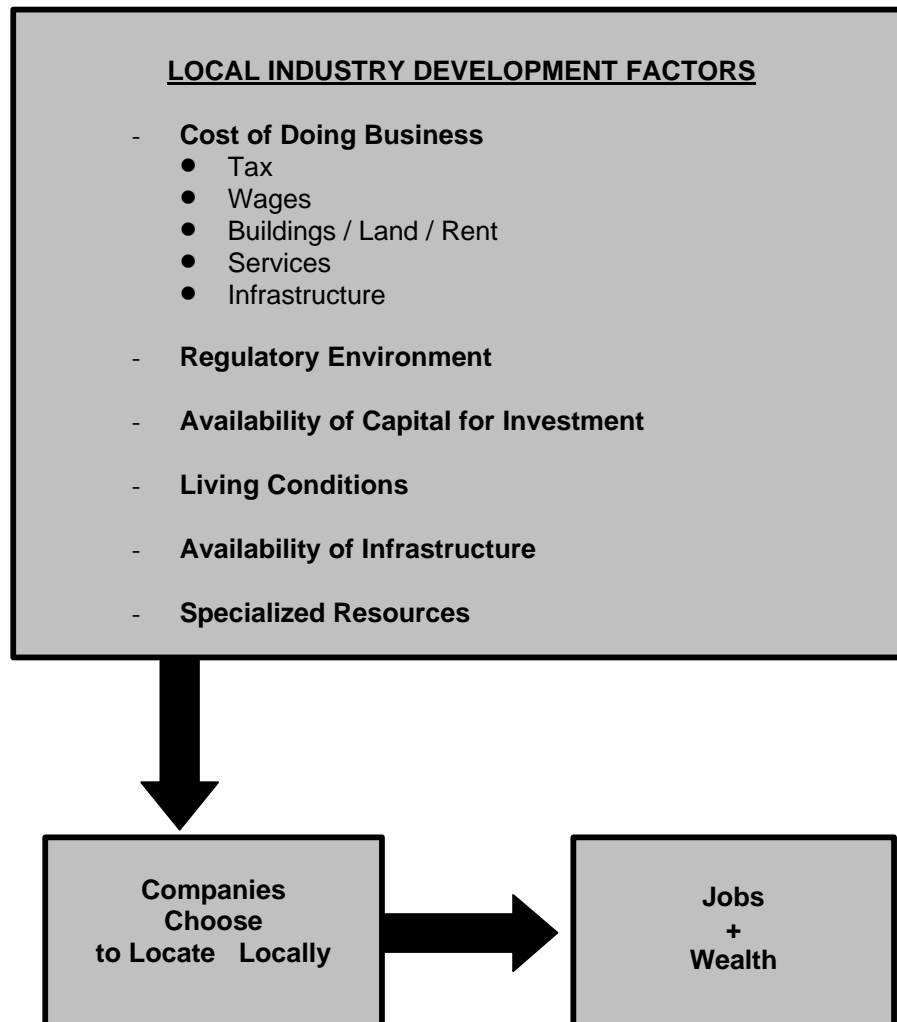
LOCAL INDUSTRY DEVELOPMENT FACTORS

- Cost of Doing Business
  - Tax
  - Wages
  - Buildings / Land / Rent
  - Services
  - Infrastructure

- Regulatory Environment

- Availability of Capital for Investment

- Living Conditions

- Availability of Infrastructure

- Specialized Resources

Companies Choose to Locate Locally

Jobs + Wealth